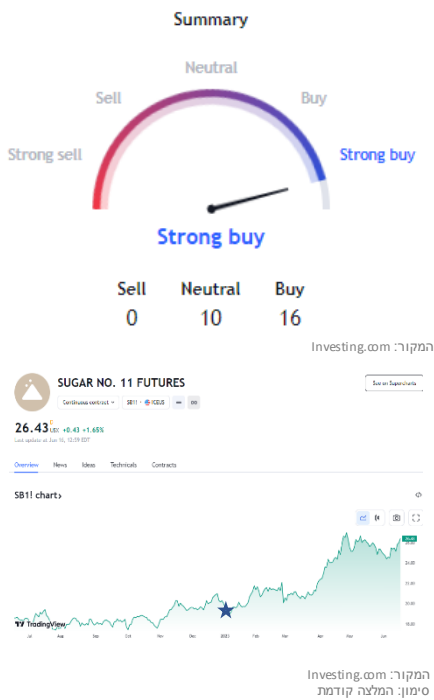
Summary

Neutral
Sell
Buy
Strong sell
Strong buy

Strong buy

| Sell | Neutral | Buy |
|---|---|---|
| 0 | 10 | 16 |

המקור: Investing.com

SUGAR NO. 11 FUTURES

See on Supercharts

Continuous contract · SB1! · ICEUS

26.43 USX +0.43 +1.65%

Last update at Jun 16, 12:59 EDT

Overview News Ideas Technicals Contracts

SB1! chart ›

TradingView

Jul Aug Sep Oct Nov Dec 2023 Feb Mar Apr May Jun

המקור: Investing.com
סימון: המלצה קודמת